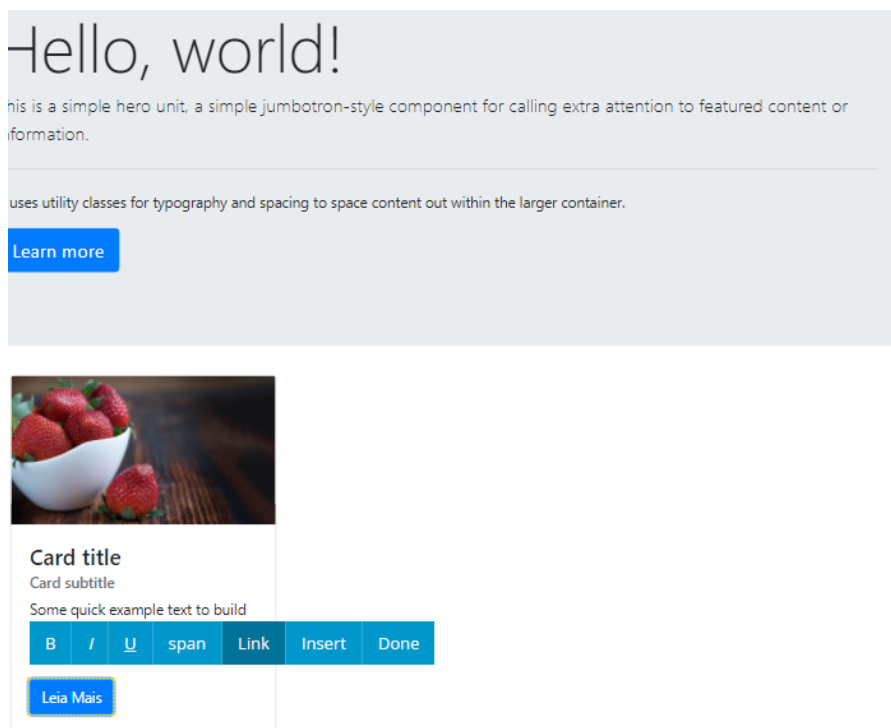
Hello, world!

his is a simple hero unit, a simple jumbotron-style component for calling extra attention to featured content or formation.

uses utility classes for typography and spacing to space content out within the larger container.

Learn more

Card title

Card subtitle

Some quick example text to build

B I U span Link Insert Done

Leia Mais